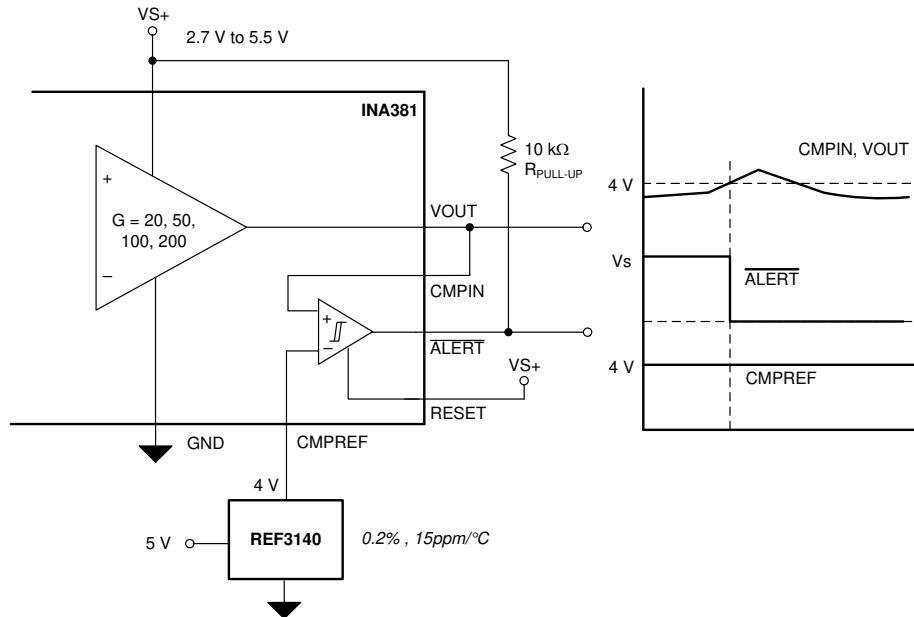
VS+
2.7 V to 5.5 V
INA381
10 kΩ
$R_{PULL-UP}$
+
G = 20, 50, 100, 200
–
VOUT
CMPIN
+
–
$\overline{ALERT}$
VS+
RESET
GND
CMPREF
4 V
5 V
REF3140
0.2% , 15ppm/°C
CMPIN, VOUT
4 V
Vs
$\overline{ALERT}$
4 V
CMPREF